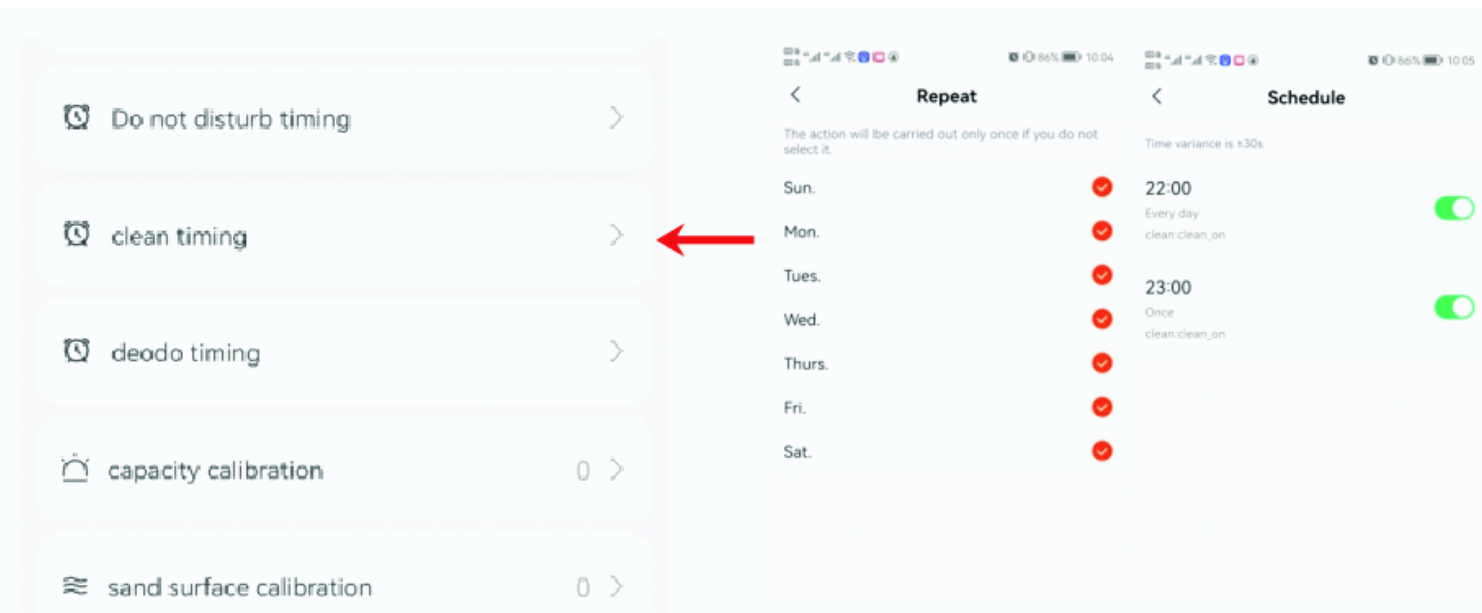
Do not disturb timing

clean timing

deodo timing

capacity calibration 0

sand surface calibration 0

86% 10:04

Repeat

The action will be carried out only once if you do not select it.

Sun.

Mon.

Tues.

Wed.

Thurs.

Fri.

Sat.

86% 10:05

Schedule

Time variance is ±30s

22:00
Every day
clean:clean_on

23:00
Once
clean:clean_on